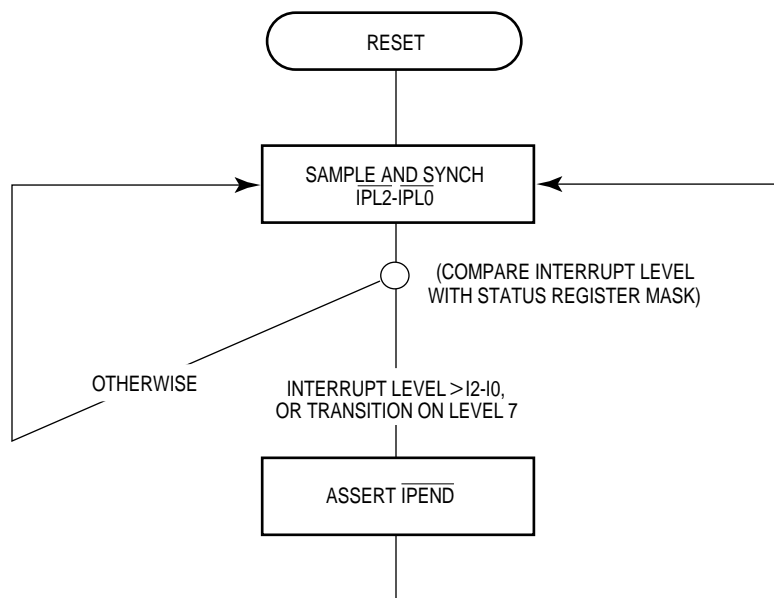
RESET

SAMPLE AND SYNCH
$\overline{IPL2}$-$\overline{IPL0}$

(COMPARE INTERRUPT LEVEL WITH STATUS REGISTER MASK)

OTHERWISE

INTERRUPT LEVEL > I2-I0, OR TRANSITION ON LEVEL 7

ASSERT $\overline{IPEND}$